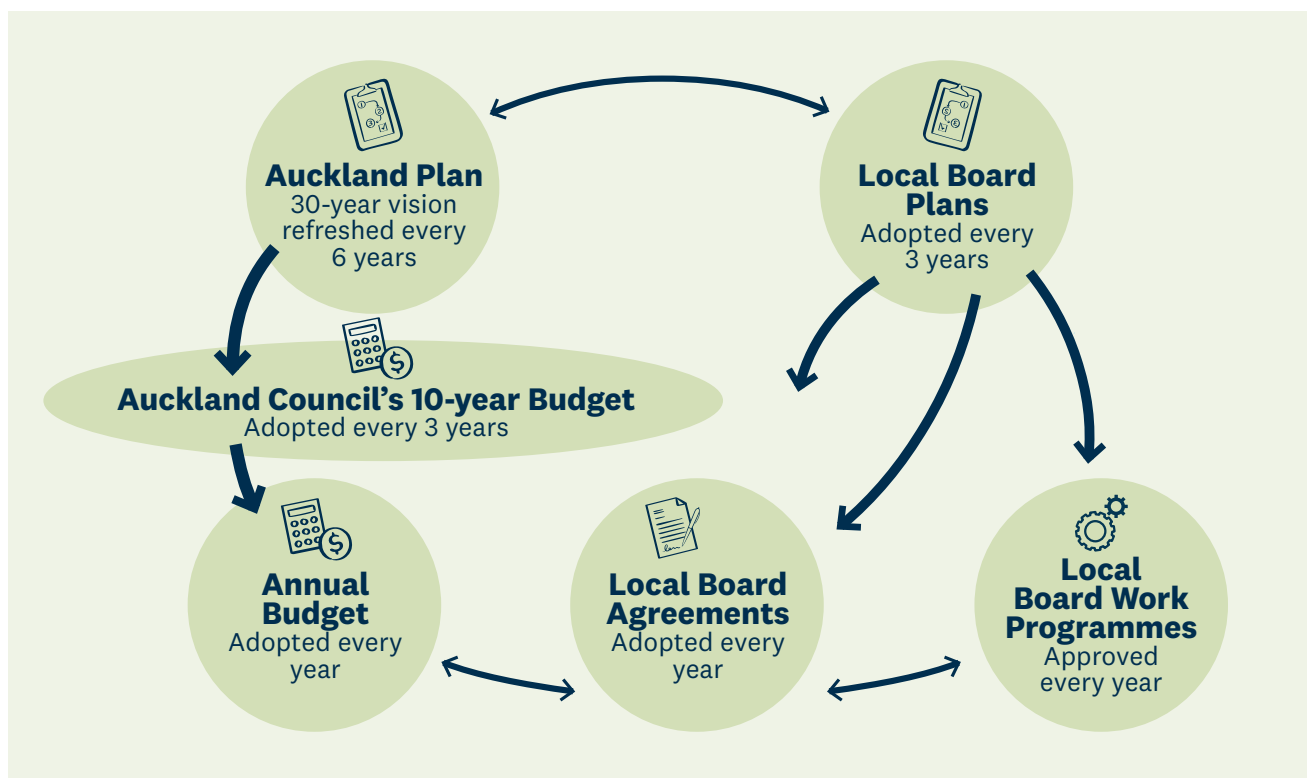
Auckland Plan
30-year vision refreshed every 6 years

Local Board Plans
Adopted every 3 years

Auckland Council's 10-year Budget
Adopted every 3 years

Annual Budget
Adopted every year

Local Board Agreements
Adopted every year

Local Board Work Programmes
Approved every year